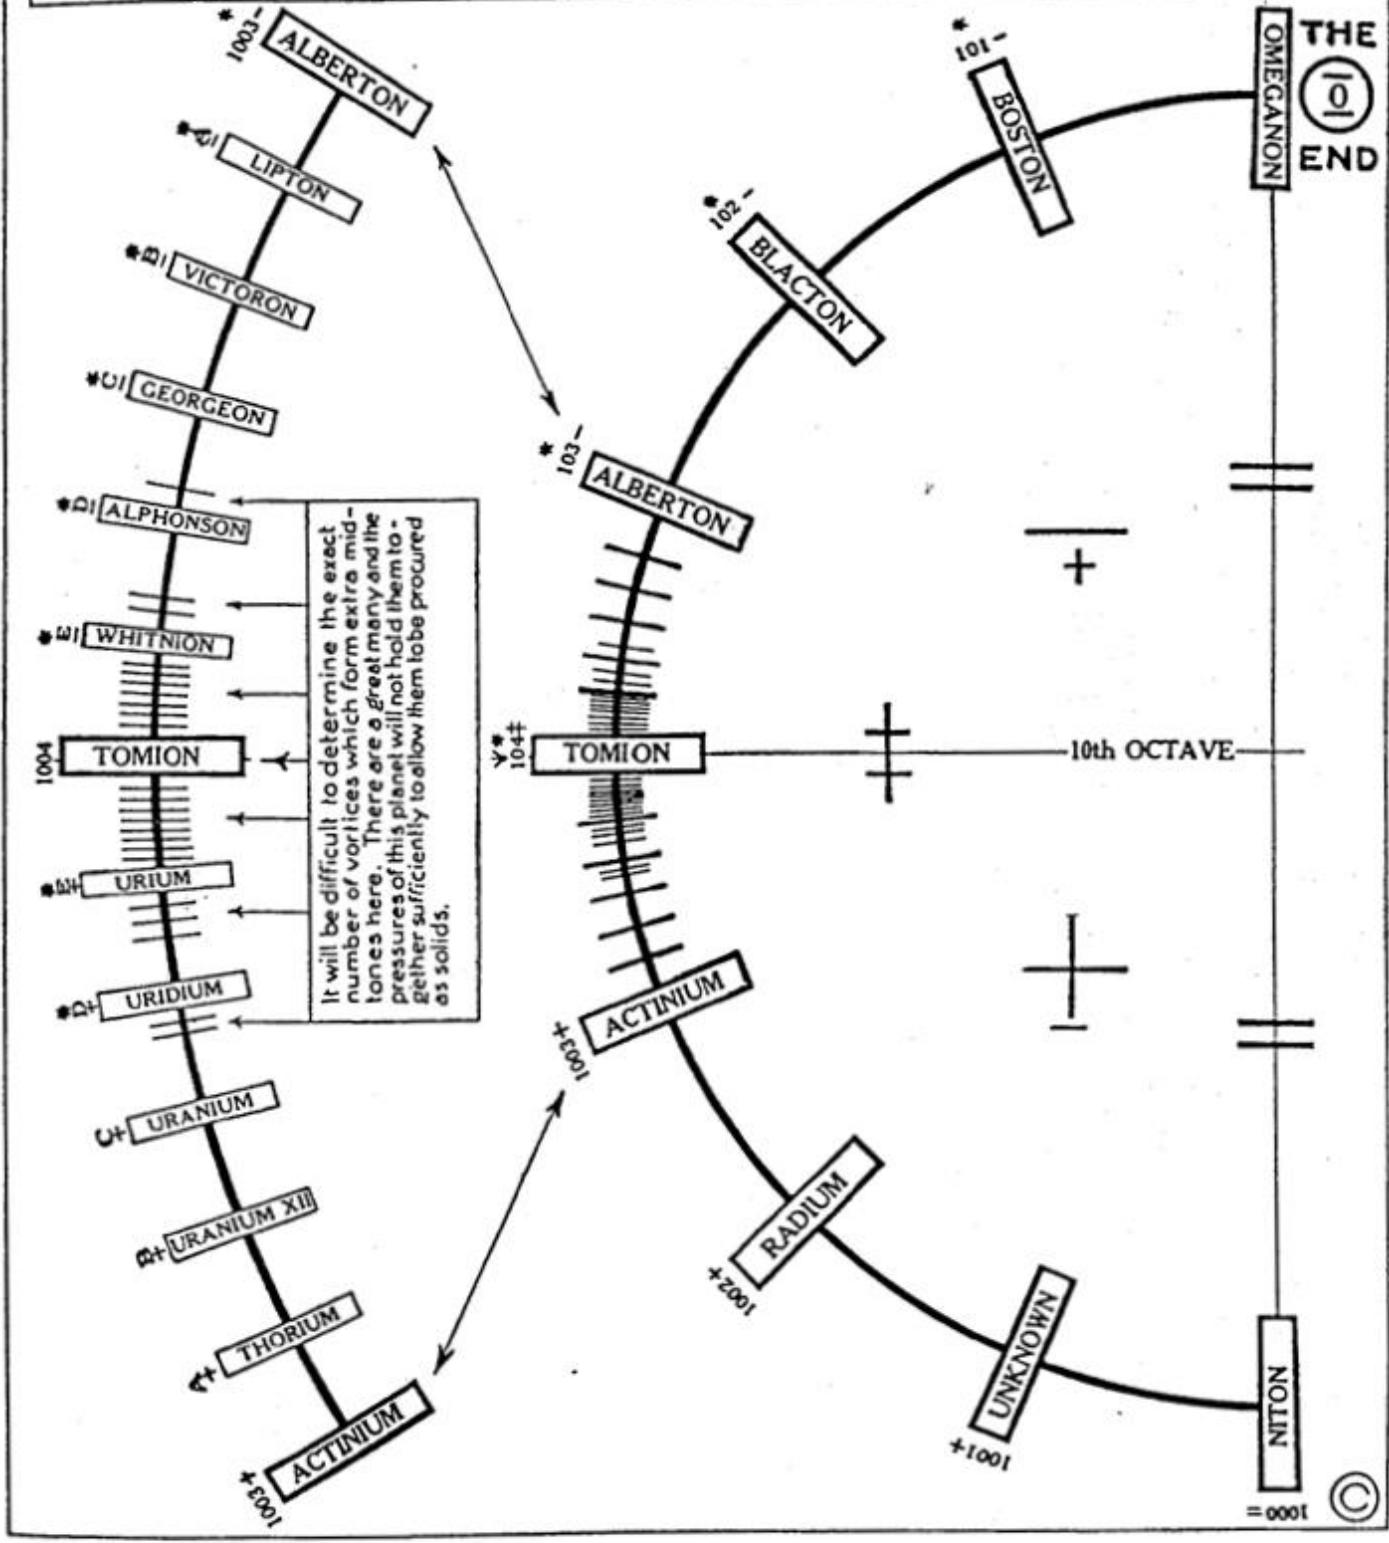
THE
$\overline{0}$
END

OMEGANON

*101−
BOSTON

*102−
BLACTON

*103−
ALBERTON

TOMION
*Y 104‡

10th OCTAVE

ACTINIUM
1003+

RADIUM
1002+

UNKNOWN
1001+

NITON
1000=

*1003−
ALBERTON

*A−
LIPTON

*B−
VICTORON

*C−
GEORGEON

*D−
ALPHONSON

*E−
WHITNION

1004
TOMION

*E+
URIUM

*D+
URIDIUM

C+
URANIUM

B+
URANIUM XII

A+
THORIUM

1003+
ACTINIUM

It will be difficult to determine the exact number of vortices which form extra midtones here. There are a great many and the pressures of this planet will not hold them together sufficiently to allow them to be procured as solids.

©